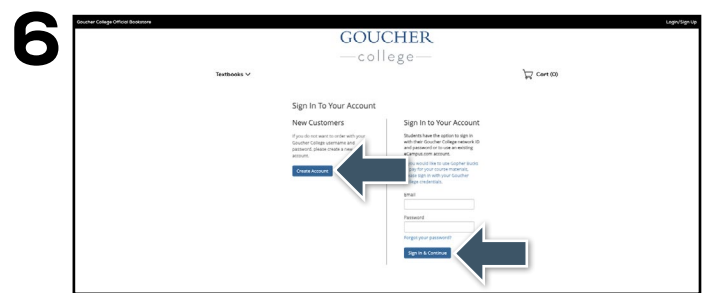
6

Goucher College Official Bookstore

Login/Sign Up

GOUCHER
—college—

Textbooks

Cart (0)

Sign In To Your Account

New Customers

If you do not want to order with your Goucher College username and password, please create a new account.

Create Account

Sign In to Your Account

Students have the option to sign in with their Goucher College network ID and password or to use an existing eCampus.com account.

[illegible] would like to use Gopher Bucks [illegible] pay for your course materials, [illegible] sign in with your Goucher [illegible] credentials.

Email

Password

Forgot your password?

Sign In & Continue